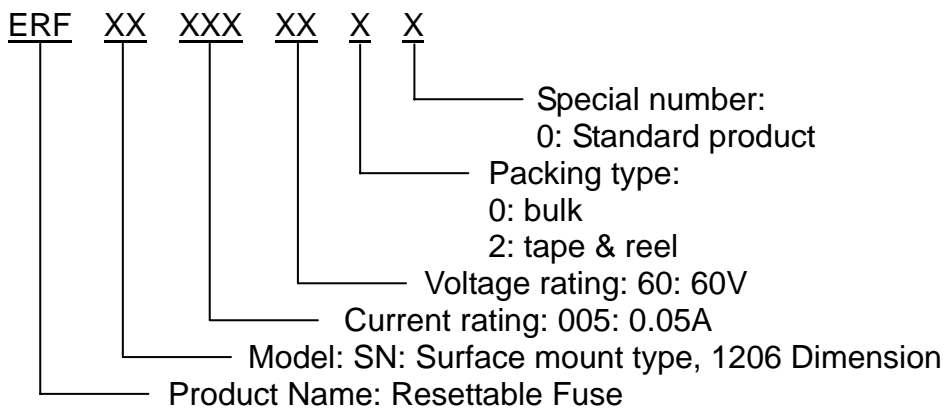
ERF XX XXX XX X X

Special number:
0: Standard product

Packing type:
0: bulk
2: tape & reel

Voltage rating: 60: 60V

Current rating: 005: 0.05A

Model: SN: Surface mount type, 1206 Dimension

Product Name: Resettable Fuse